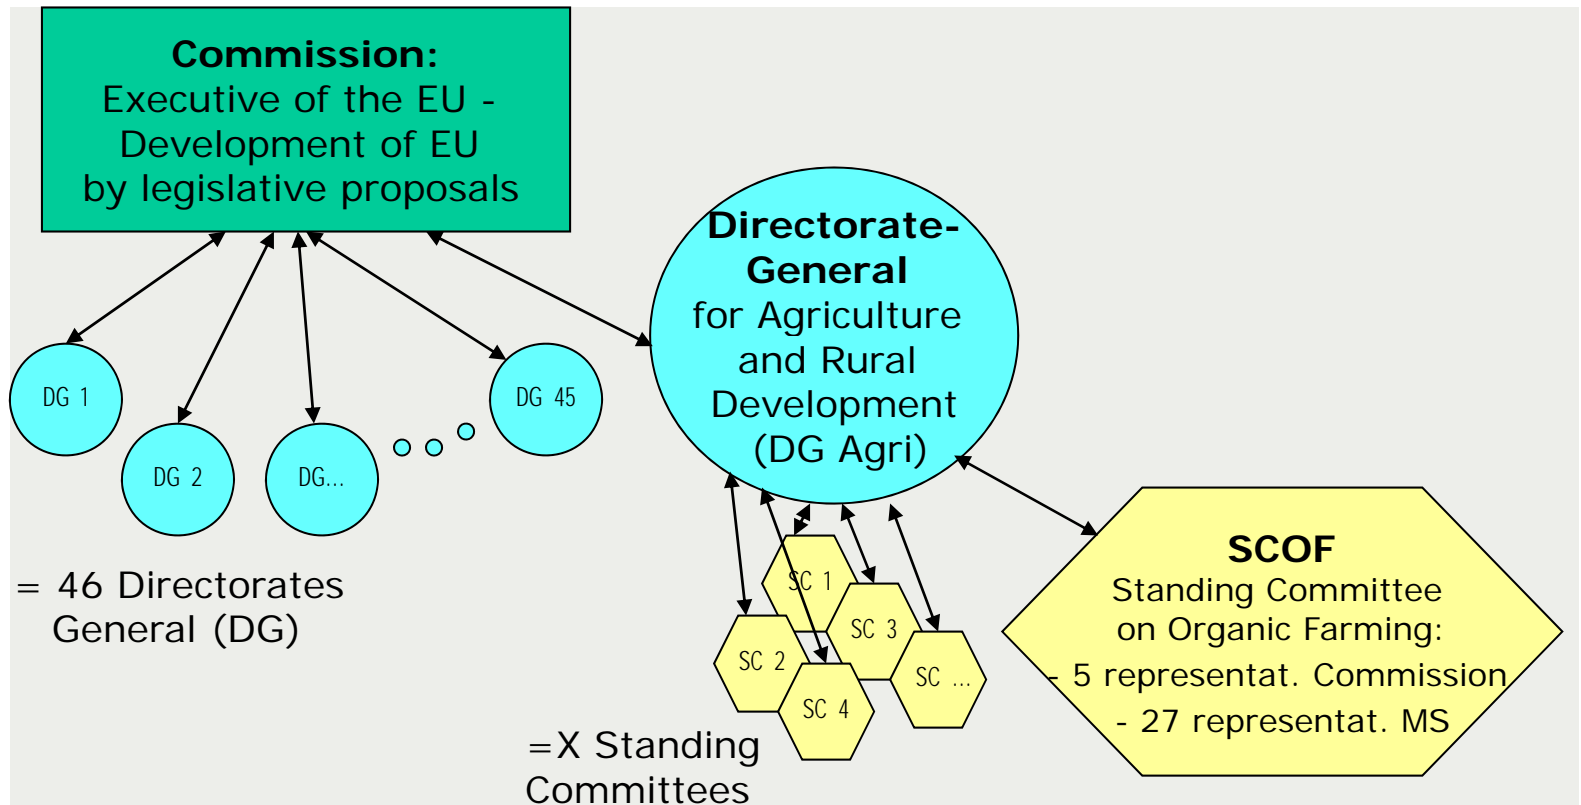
**Commission:**
Executive of the EU -
Development of EU
by legislative proposals

DG 1

DG 2

DG...

DG 45

= 46 Directorates General (DG)

**Directorate-General**
for Agriculture and Rural Development (DG Agri)

SC 1

SC 2

SC 3

SC 4

SC ...

=X Standing Committees

**SCOF**
Standing Committee on Organic Farming:
- 5 representat. Commission
- 27 representat. MS